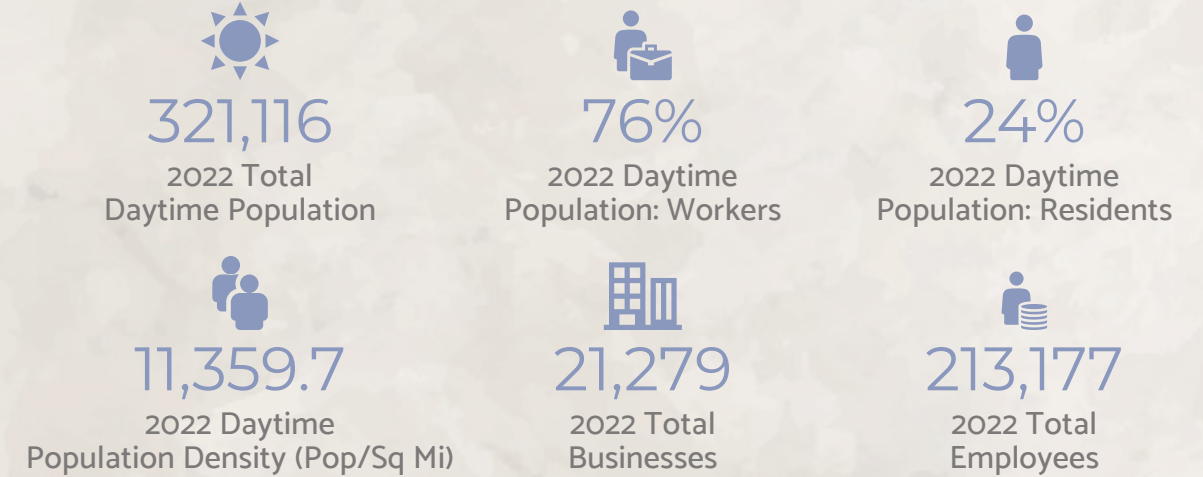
321,116
2022 Total Daytime Population

76%
2022 Daytime Population: Workers

24%
2022 Daytime Population: Residents

11,359.7
2022 Daytime Population Density (Pop/Sq Mi)

21,279
2022 Total Businesses

213,177
2022 Total Employees